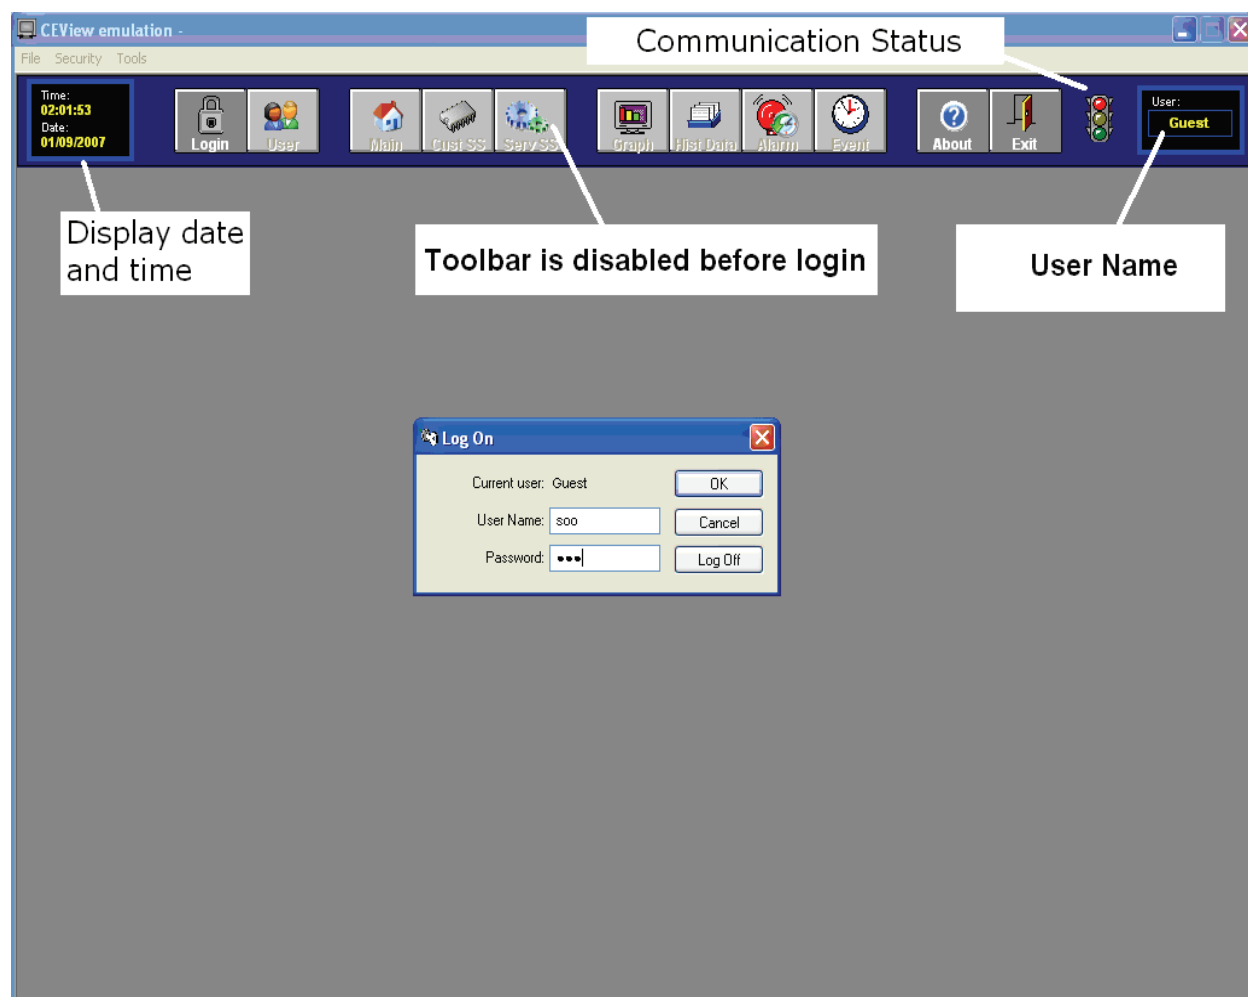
CEView emulation -

Communication Status

File Security Tools

Time:
02:01:53
Date:
01/09/2007

Login User Main Cust SS Serv SS Graph Hist Data Alarm Event About Exit

User:
Guest

Display date and time

Toolbar is disabled before login

User Name

Log On

Current user: Guest

User Name: soo

Password: •••

OK

Cancel

Log Off